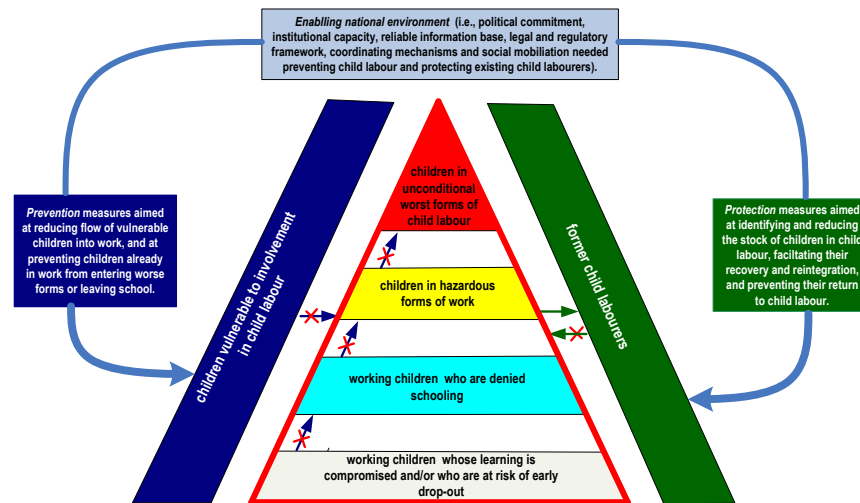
*Enablling national environment* (i.e., political commitment, institutional capacity, reliable information base, legal and regulatory framework, coordinating mechanisms and social mobilation needed preventing child labour and protecting existing child labourers).

*Prevention* measures aimed at reducing flow of vulnerable children into work, and at preventing children already in work from entering worse forms or leaving school.

children vulnerable to involvement in child labour

children in unconditional worst forms of child labour

children in hazardous forms of work

working children who are denied schooling

working children whose learning is compromised and/or who are at risk of early drop-out

former child labourers

*Protection* measures aimed at identifying and reducing the stock of children in child labour, facilitating their recovery and reintegration, and preventing their return to child labour.